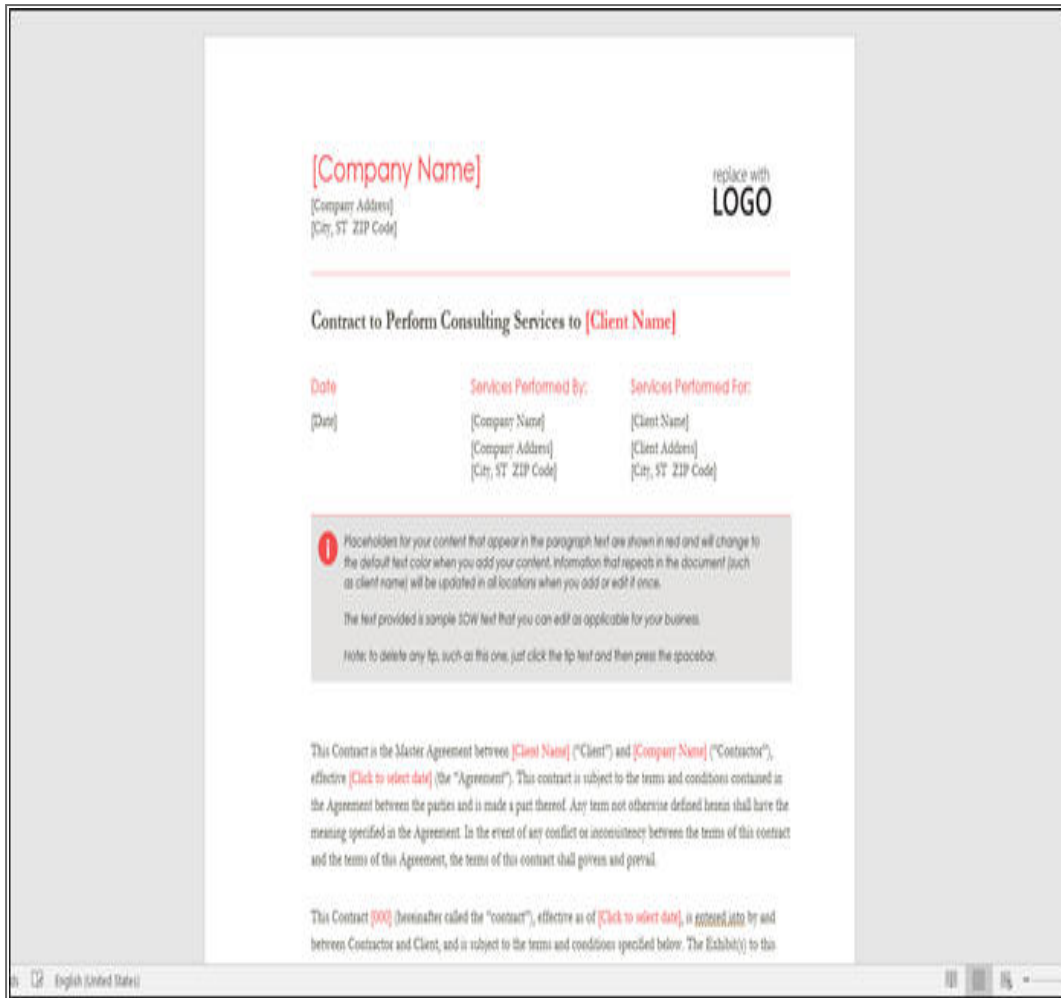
[Company Name]
[Company Address]
[City, ST ZIP Code]

replace with
LOGO

Contract to Perform Consulting Services to [Client Name]

| Date | Services Performed By: | Services Performed For: |
|---|---|---|
| [Date] | [Company Name] | [Client Name] |
| | [Company Address] [City, ST ZIP Code] | [Client Address] [City, ST ZIP Code] |

Placeholders for your content that appear in the paragraph text are shown in red and will change to the default text color when you add your content. Information that repeats in the document (such as client name) will be updated in all locations when you add or edit it once.

The text provided is sample SOW text that you can edit as applicable for your business.

Note: to delete any tip, such as this one, just click the tip text and then press the spacebar.

This Contract is the Master Agreement between [Client Name] ("Client") and [Company Name] ("Contractor"), effective [Click to select date] (the "Agreement"). This contract is subject to the terms and conditions contained in the Agreement between the parties and is made a part thereof. Any term not otherwise defined herein shall have the meaning specified in the Agreement. In the event of any conflict or inconsistency between the terms of this contract and the terms of this Agreement, the terms of this contract shall govern and prevail.

This Contract [000] (hereinafter called the "contract"), effective as of [Click to select date], is entered into by and between Contractor and Client, and is subject to the terms and conditions specified below. The Exhibit(s) to this

English (United States)